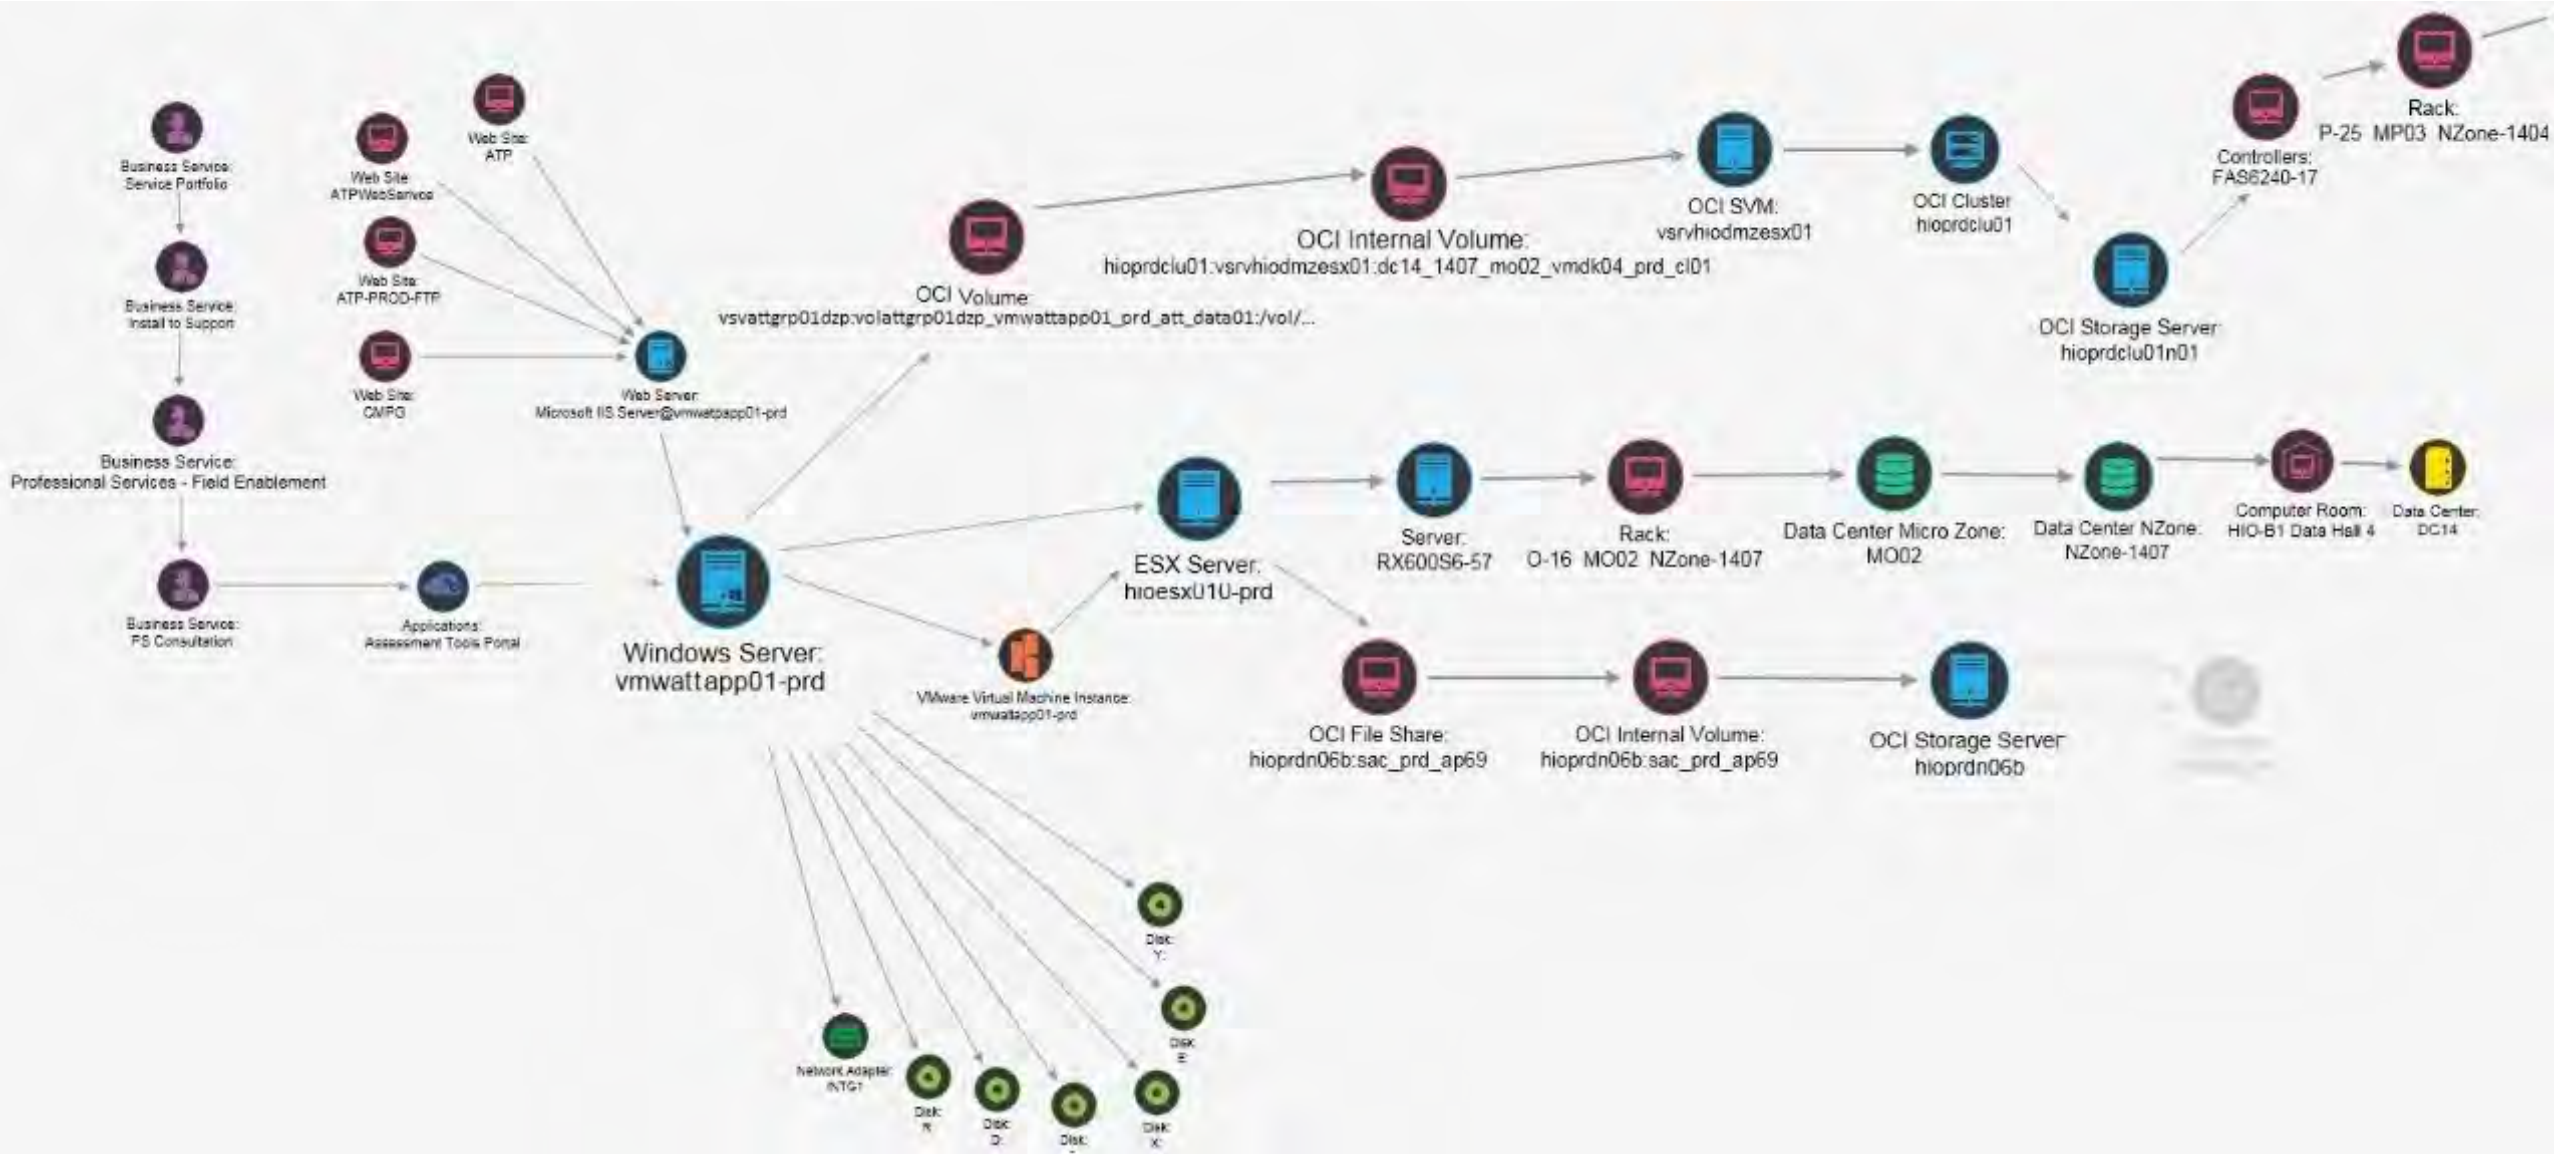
Business Service: Service Portfolio

Business Service: Install to Suppon

Business Service: Professional Services - Field Enablement

Business Service: PS Consultation

Web Site: ATPWebService

Web Site: ATP

Web Site: ATP-PROD-FTP

Web Site: CMPG

Web Server: Microsoft IIS Server@vmwattapp01-prd

Applications: Assessment Tools Portal

Windows Server: vmwattapp01-prd

VMware Virtual Machine Instance: vmwattapp01-prd

OCI Volume: vsvattgrp01dzp:volattgrp01dzp_vmwattapp01_prd_att_data01:/vol/...

OCI Internal Volume: hioprdclu01:vsrvhiodmzesx01:dc14_1407_mo02_vmdk04_prd_cl01

OCI SVM: vsrvhiodmzesx01

OCI Cluster hioprdclu01

OCI Storage Server: hioprdclu01n01

Controllers: FAS6240-17

Rack: P-25 MP03 NZone-1404

ESX Server: hioesx010-prd

Server: RX600S6-57

Rack: O-16 MO02 NZone-1407

Data Center Micro Zone: MO02

Data Center NZone: NZone-1407

Computer Room: HIO-B1 Data Hall 4

Data Center: DC14

OCI File Share: hioprdn06b:sac_prd_ap69

OCI Internal Volume: hioprdn06b:sac_prd_ap69

OCI Storage Server hioprdn06b

Disk: Y:

Disk: E:

Network Adapter: INTG1

Disk: R:

Disk: D:

Disk: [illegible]

Disk: X: